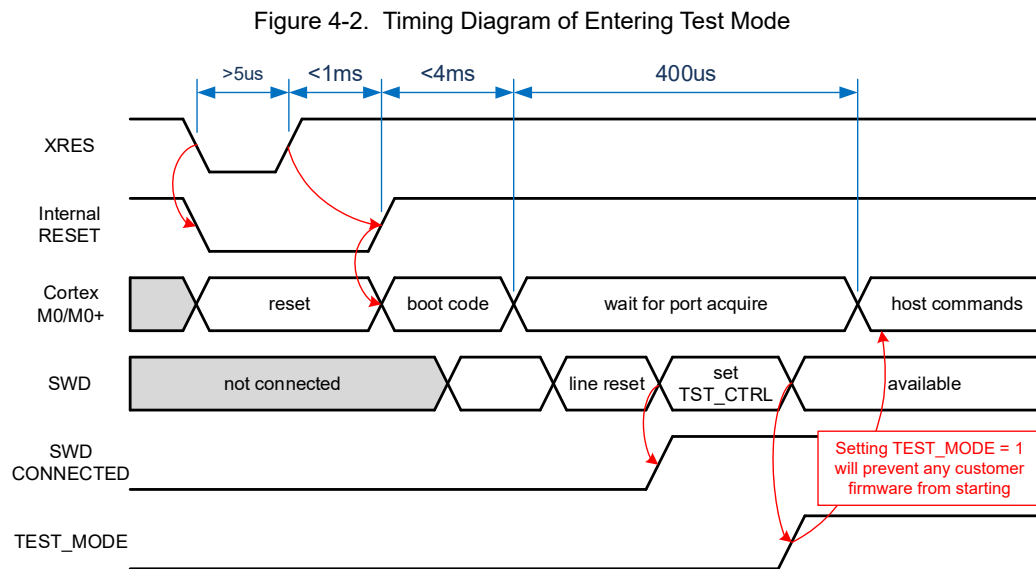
Figure 4-2. Timing Diagram of Entering Test Mode

>5us
<1ms
<4ms
400us

XRES

Internal RESET

Cortex M0/M0+

reset
boot code
wait for port acquire
host commands

SWD

not connected
line reset
set TST_CTRL
available

SWD CONNECTED

Setting TEST_MODE = 1 will prevent any customer firmware from starting

TEST_MODE